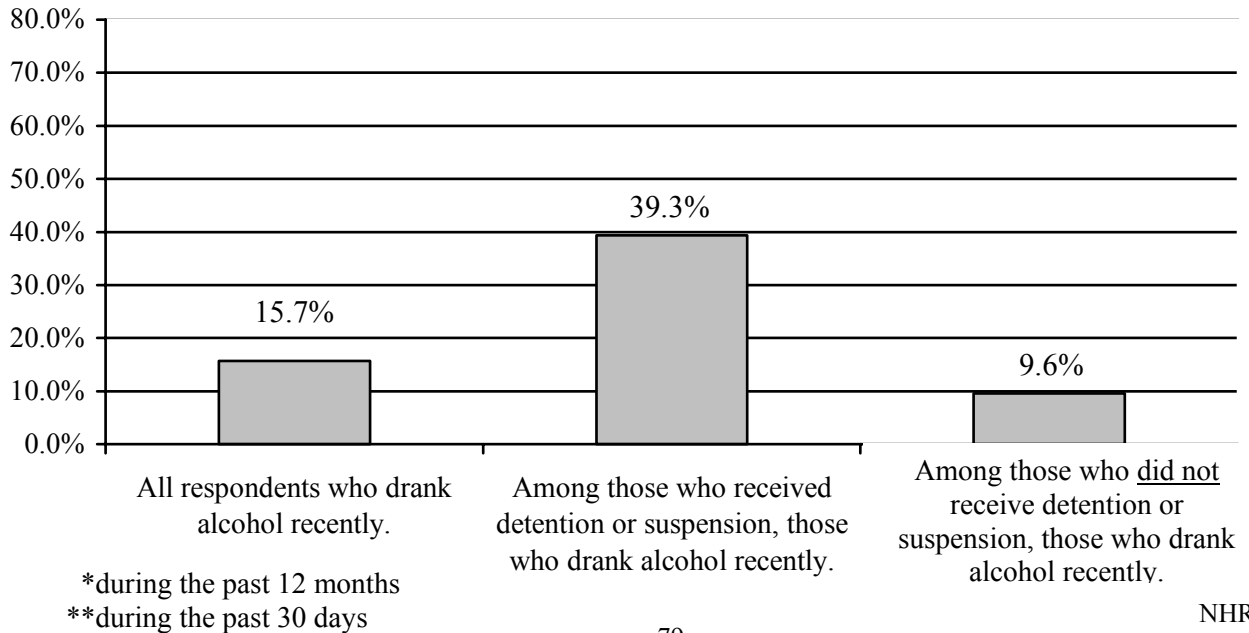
80.0%
70.0%
60.0%
50.0%
40.0%
30.0%
20.0%
10.0%
0.0%

15.7%
39.3%
9.6%

All respondents who drank alcohol recently.

Among those who received detention or suspension, those who drank alcohol recently.

Among those who did not receive detention or suspension, those who drank alcohol recently.

*during the past 12 months
**during the past 30 days

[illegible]

NHR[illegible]